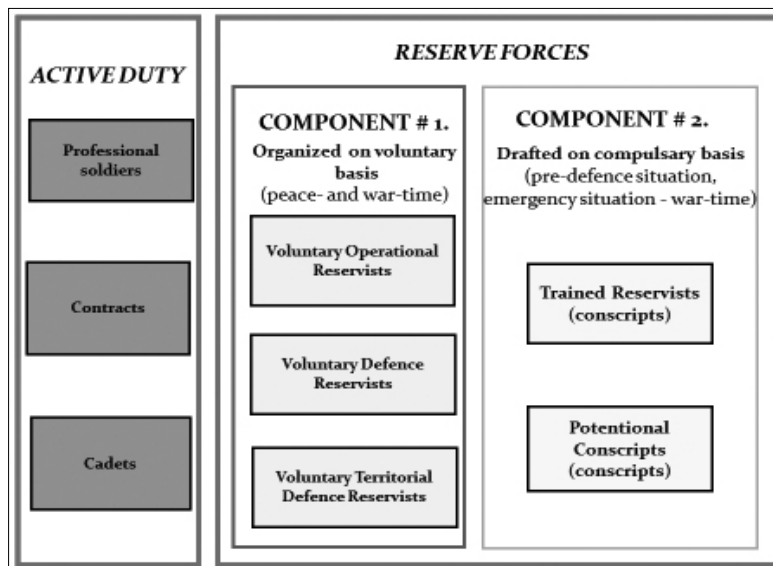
ACTIVE DUTY

Professional soldiers

Contracts

Cadets

RESERVE FORCES

COMPONENT # 1.
Organized on voluntary basis
(peace- and war-time)

Voluntary Operational Reservists

Voluntary Defence Reservists

Voluntary Territorial Defence Reservists

COMPONENT # 2.
Drafted on compulsary basis
(pre-defence situation, emergency situation - war-time)

Trained Reservists (conscripts)

Potentional Conscripts (conscripts)